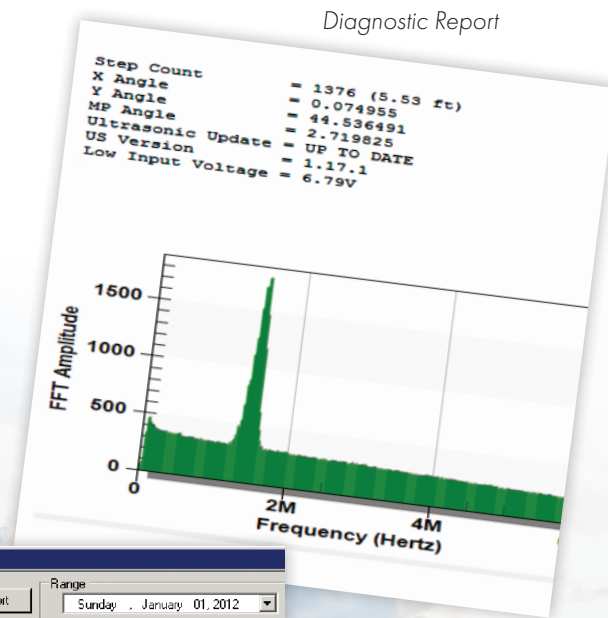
Diagnostic Report

Step Count = 1376 (5.53 ft)
X Angle = 0.074955
Y Angle = 44.536491
MP Angle = 2.719825
Ultrasonic Update = UP TO DATE
US Version = 1.17.1
Low Input Voltage = 6.79V

1500
1000
500
0
FFT Amplitude
0
2M
4M
Frequency (Hertz)

Range
Sunday , January 01, 2012